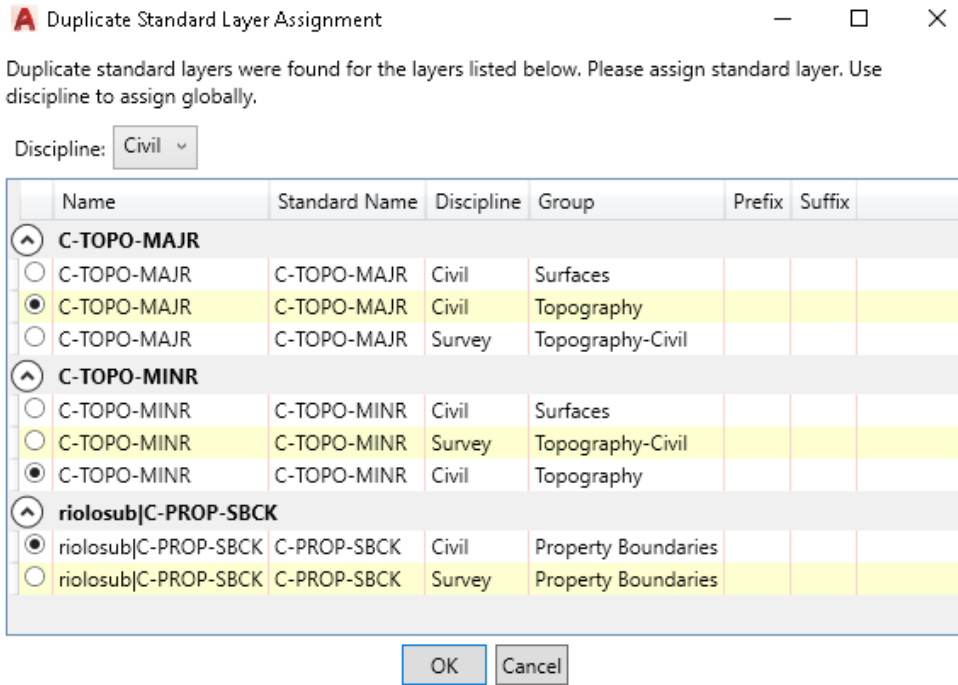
Duplicate Standard Layer Assignment

Duplicate standard layers were found for the layers listed below. Please assign standard layer. Use discipline to assign globally.

Discipline: Civil

| Name | Standard Name | Discipline | Group | Prefix | Suffix |
|---|---|---|---|---|---|
| **C-TOPO-MAJR** | | | | | |
| C-TOPO-MAJR | C-TOPO-MAJR | Civil | Surfaces | | |
| C-TOPO-MAJR | C-TOPO-MAJR | Civil | Topography | | |
| C-TOPO-MAJR | C-TOPO-MAJR | Survey | Topography-Civil | | |
| **C-TOPO-MINR** | | | | | |
| C-TOPO-MINR | C-TOPO-MINR | Civil | Surfaces | | |
| C-TOPO-MINR | C-TOPO-MINR | Survey | Topography-Civil | | |
| C-TOPO-MINR | C-TOPO-MINR | Civil | Topography | | |
| **riolosub\|C-PROP-SBCK** | | | | | |
| riolosub\|C-PROP-SBCK | C-PROP-SBCK | Civil | Property Boundaries | | |
| riolosub\|C-PROP-SBCK | C-PROP-SBCK | Survey | Property Boundaries | | |

OK Cancel